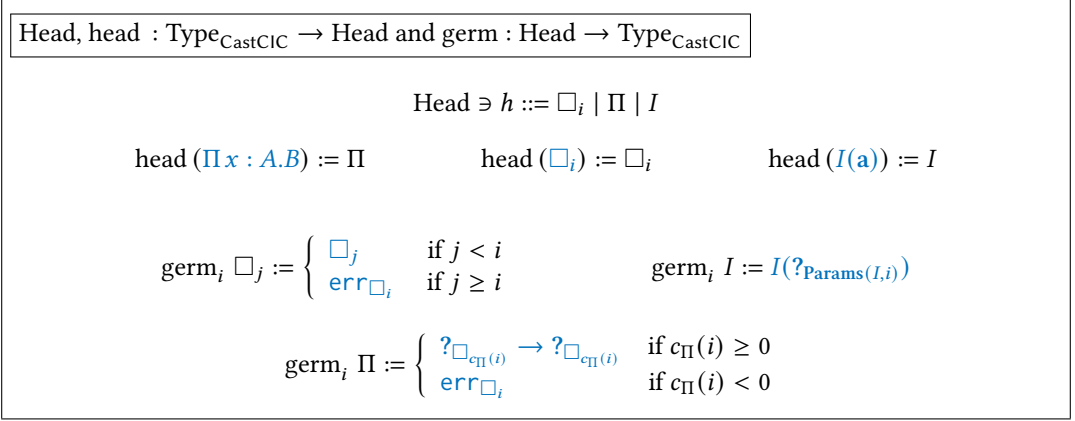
Head, head : $\text{Type}_{\text{CastCIC}} \rightarrow$ Head and germ : Head $\rightarrow \text{Type}_{\text{CastCIC}}$

$\text{Head} \ni h ::= \square_i \mid \Pi \mid I$

$\text{head}\,(\Pi\, x : A.B) := \Pi$ $\text{head}\,(\square_i) := \square_i$ $\text{head}\,(I(\mathbf{a})) := I$

$\text{germ}_i\ \square_j := \begin{cases} \square_j & \text{if } j < i \\ \texttt{err}_{\square_i} & \text{if } j \geq i \end{cases}$ $\text{germ}_i\ I := I(\mathbf{?}_{\mathbf{Params}(I,i)})$

$\text{germ}_i\ \Pi := \begin{cases} \mathbf{?}_{\square_{c_\Pi(i)}} \rightarrow \mathbf{?}_{\square_{c_\Pi(i)}} & \text{if } c_\Pi(i) \geq 0 \\ \texttt{err}_{\square_i} & \text{if } c_\Pi(i) < 0 \end{cases}$